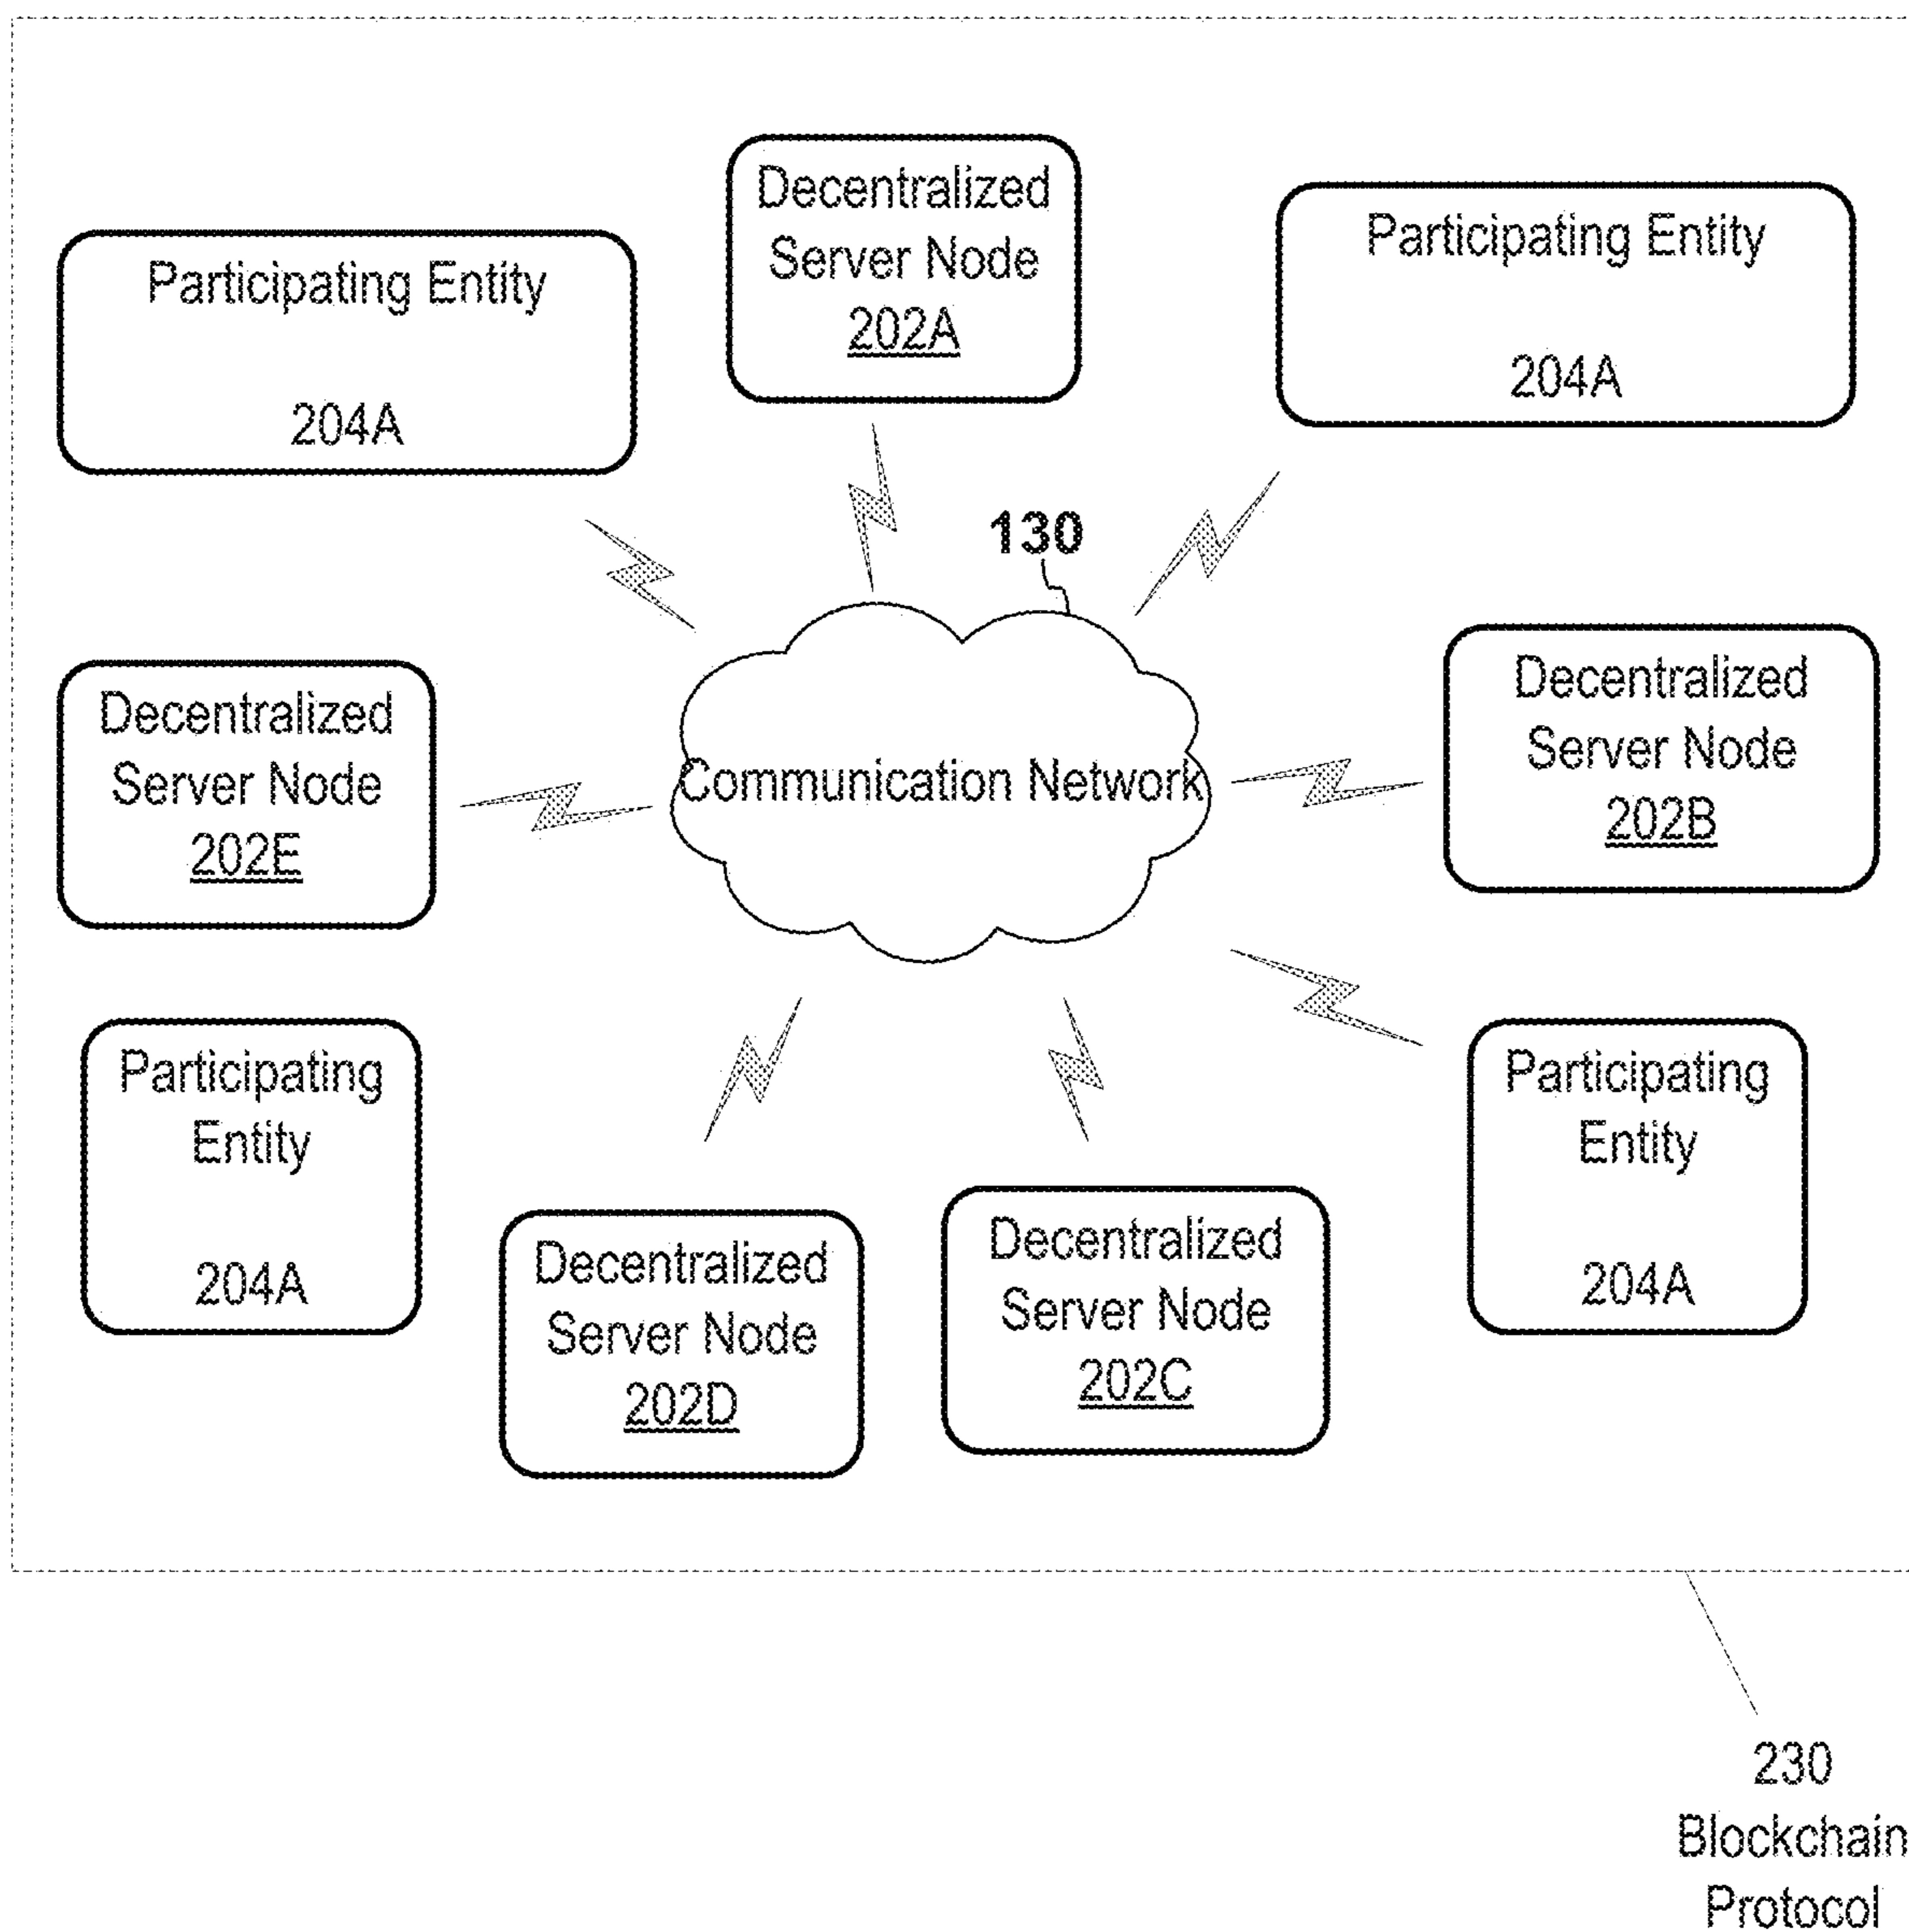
Decentralized Server Node 202A

Participating Entity

204A

Participating Entity

204A

130

Decentralized Server Node 202E

Communication Network

Decentralized Server Node 202B

Participating Entity

204A

Decentralized Server Node 202D

Decentralized Server Node 202C

Participating Entity

204A

230 Blockchain Protocol